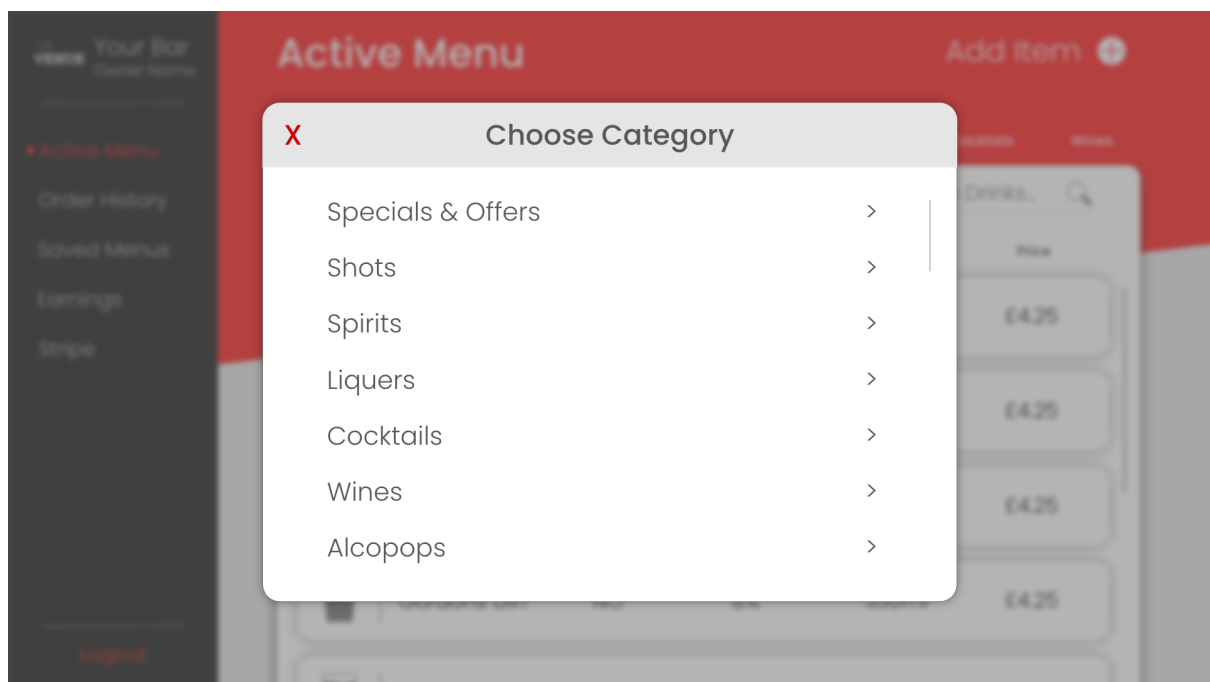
Your Bar
Owner Name

Active Menu
Order History
Saved Menus
Earnings
Stripe

Logout

Active Menu

Add Item

Cocktails
Wines

Drinks...

Price

£4.25
£4.25
£4.25
£4.25

X
Choose Category

Specials & Offers >
Shots >
Spirits >
Liquers >
Cocktails >
Wines >
Alcopops >